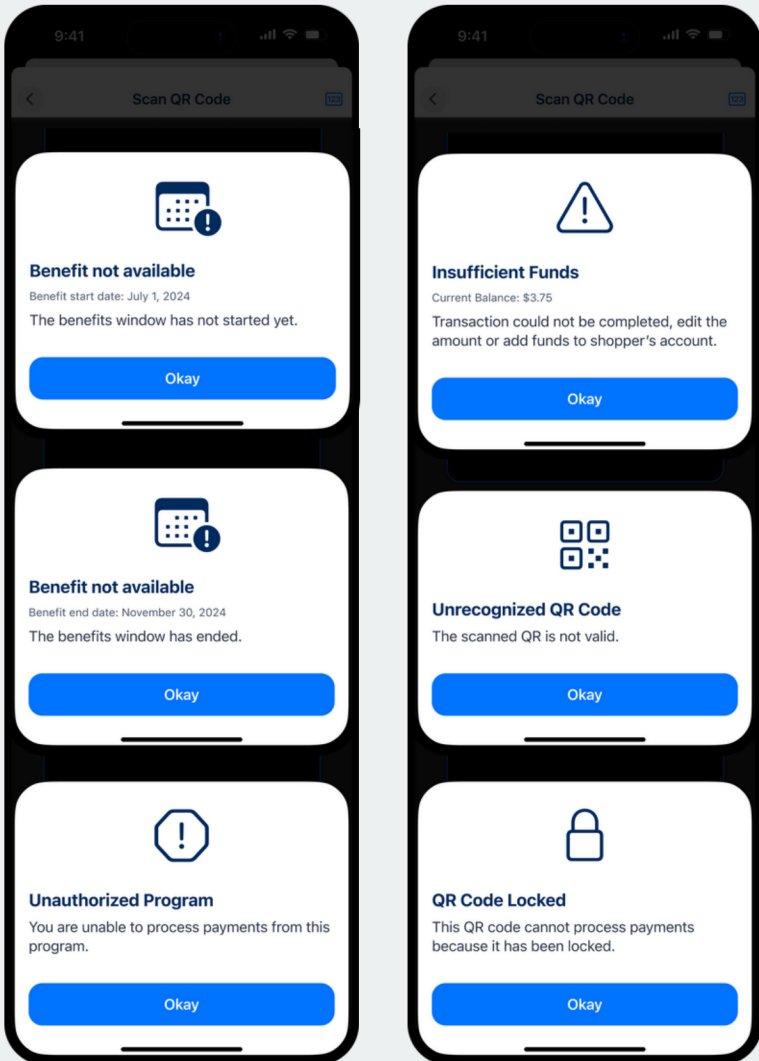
9:41

Scan QR Code

123

Benefit not available

Benefit start date: July 1, 2024

The benefits window has not started yet.

Okay

Benefit not available

Benefit end date: November 30, 2024

The benefits window has ended.

Okay

Unauthorized Program

You are unable to process payments from this program.

Okay

9:41

Scan QR Code

123

Insufficient Funds

Current Balance: $3.75

Transaction could not be completed, edit the amount or add funds to shopper's account.

Okay

Unrecognized QR Code

The scanned QR is not valid.

Okay

QR Code Locked

This QR code cannot process payments because it has been locked.

Okay